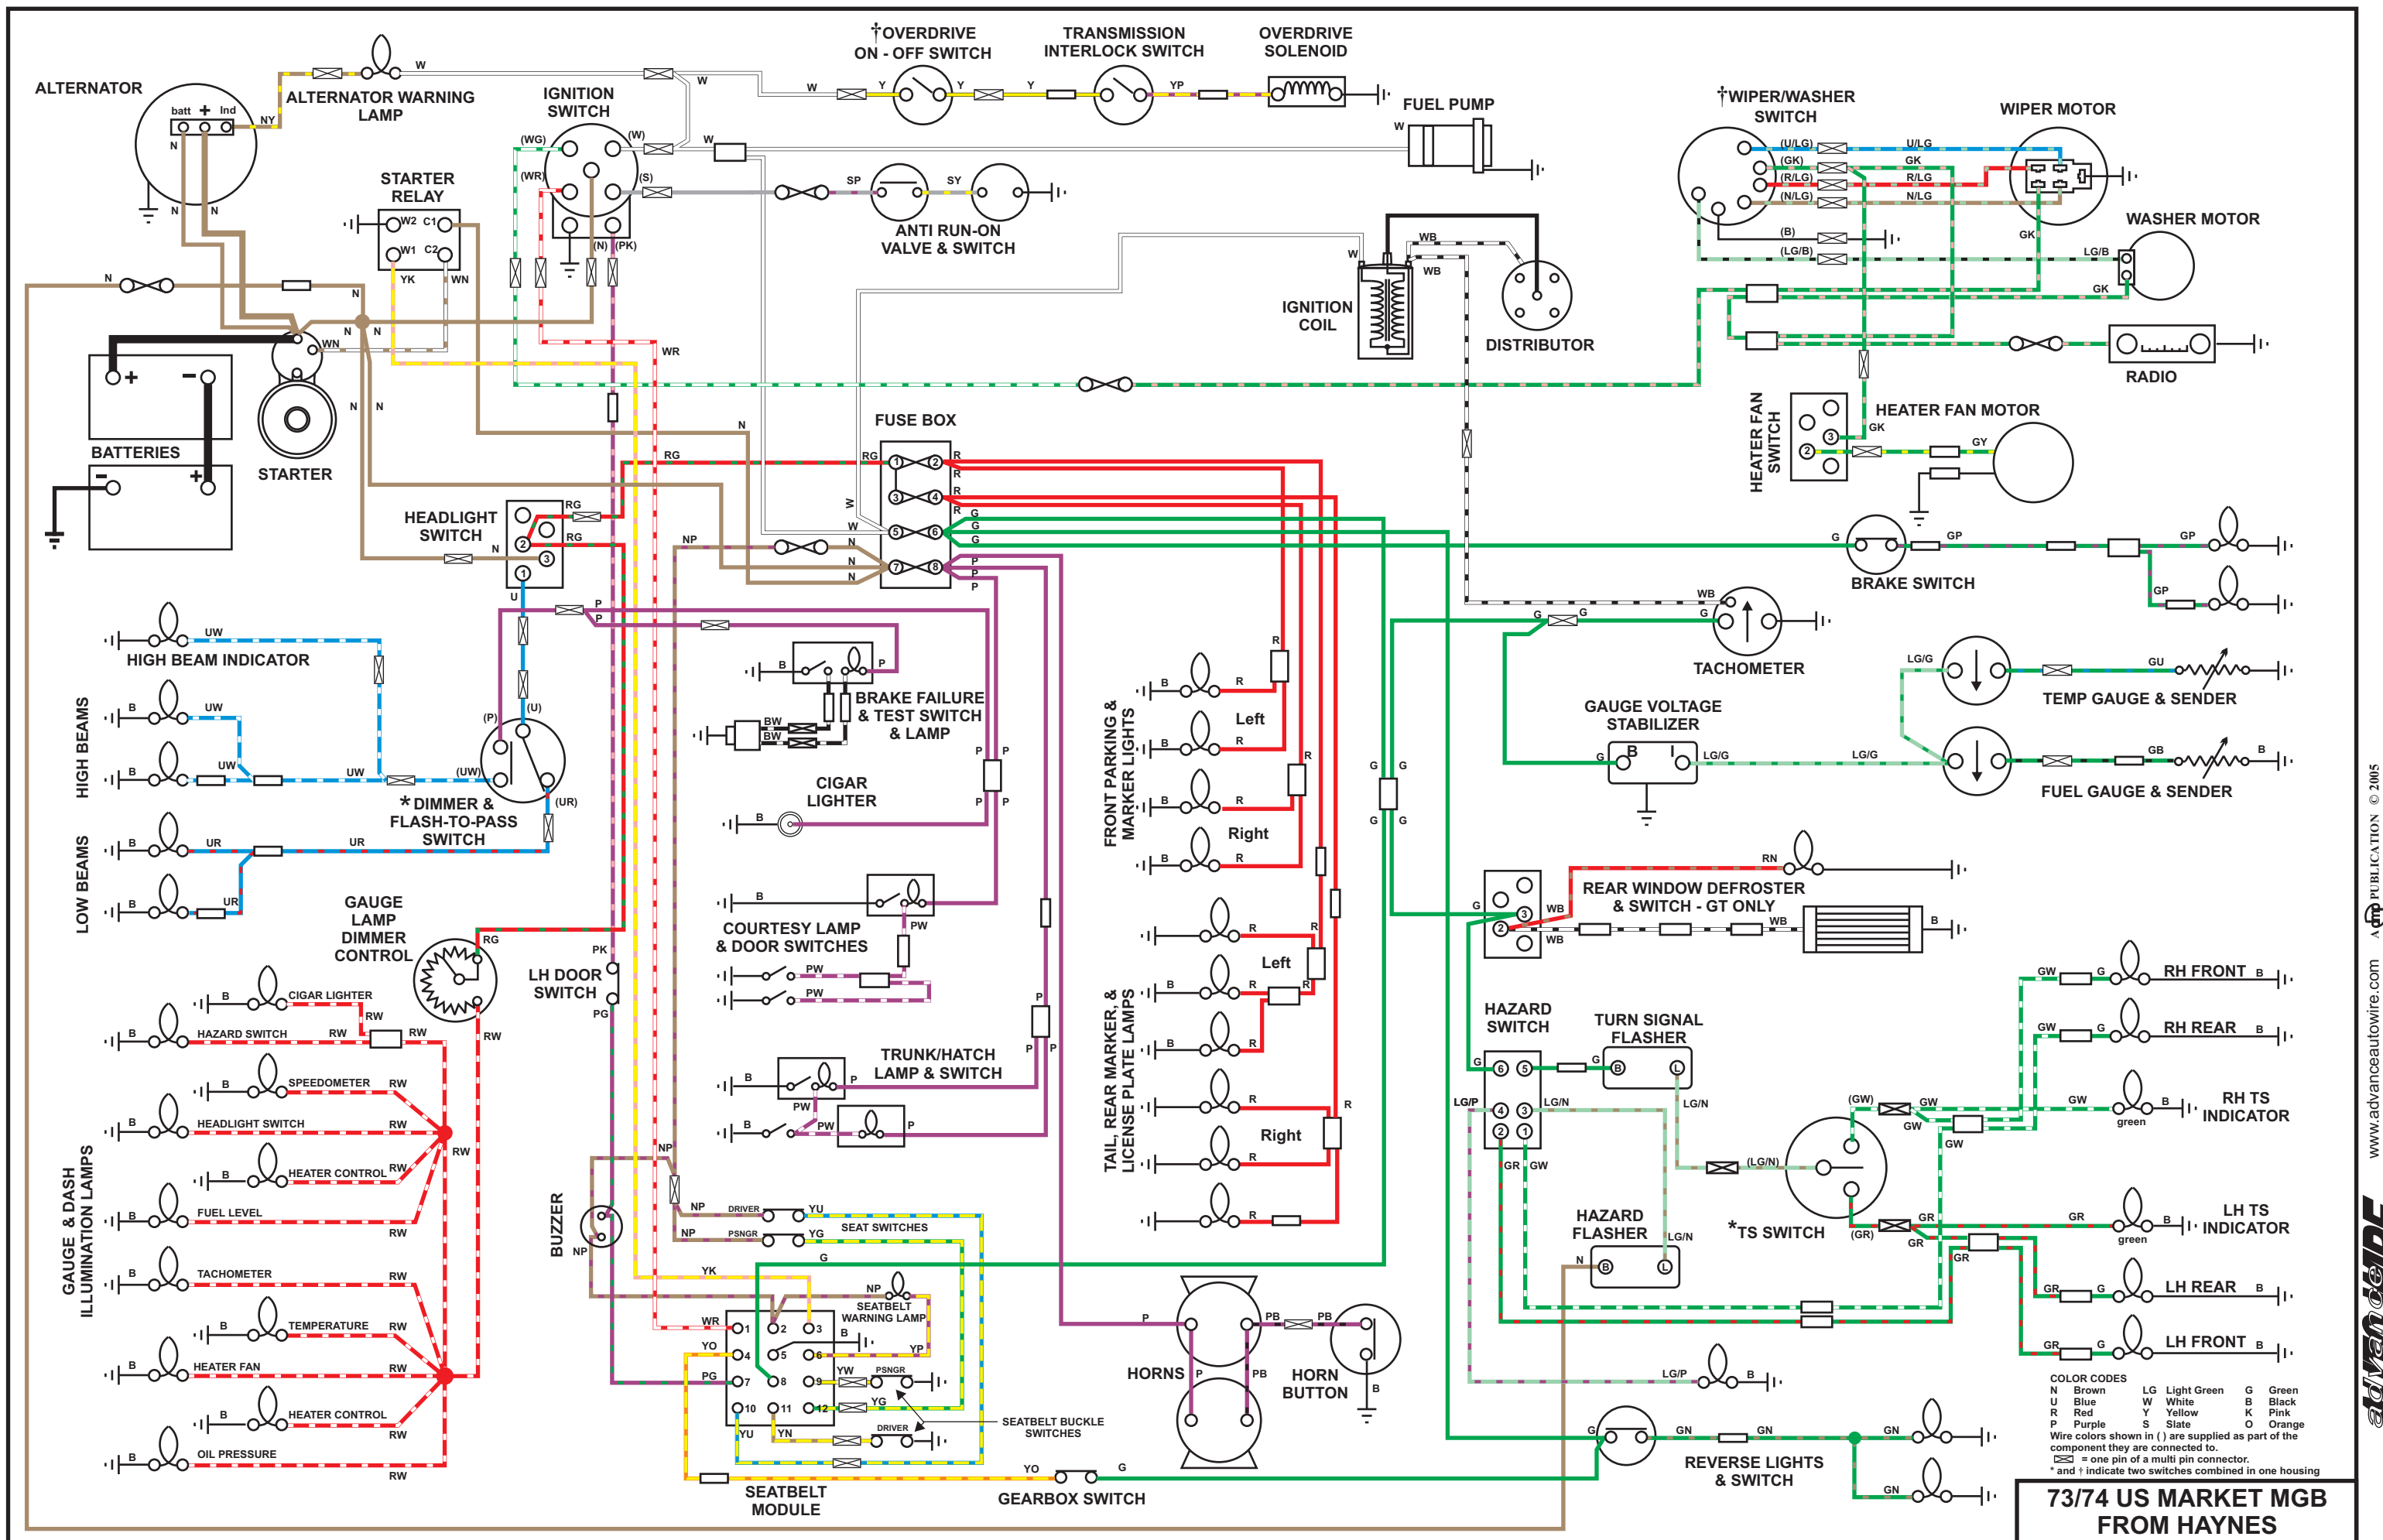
ALTERNATOR
batt + Ind
N
N N
NY
ALTERNATOR WARNING LAMP
W
IGNITION SWITCH
(WG) (W)
(WR) (S)
(N) (PK)
†OVERDRIVE ON - OFF SWITCH
TRANSMISSION INTERLOCK SWITCH
OVERDRIVE SOLENOID
W Y Y Y YP
FUEL PUMP
W
W
SP SY
ANTI RUN-ON VALVE & SWITCH
STARTER RELAY
W2 C1
W1 C2
YK WN
N
N
N N
WN
WR
BATTERIES
STARTER
N N
IGNITION COIL
W WB WB
DISTRIBUTOR
†WIPER/WASHER SWITCH
(U/LG) (GK) (R/LG) (N/LG)
(B) (LG/B)
U/LG GK R/LG N/LG
WIPER MOTOR
WASHER MOTOR
GK LG/B GK
RADIO
HEATER FAN SWITCH
HEATER FAN MOTOR
GK GY
FUSE BOX
RG R R R R
W G G G
N N N
P P P
RG
HEADLIGHT SWITCH
RG RG
N
U
NP
P P
BRAKE SWITCH
G GP GP GP
TACHOMETER
WB G G
HIGH BEAM INDICATOR
UW
HIGH BEAMS
B UW
B UW UW
(UW)
(P) (U)
(UR)
*DIMMER & FLASH-TO-PASS SWITCH
LOW BEAMS
B UR UR
B UR
B P
BRAKE FAILURE & TEST SWITCH & LAMP
BW BW
CIGAR LIGHTER
B
P P P P
COURTESY LAMP & DOOR SWITCHES
B PW
PW PW
FRONT PARKING & MARKER LIGHTS
B R Left
B R
B R Right
B R
R R
GAUGE VOLTAGE STABILIZER
G B I LG/G LG/G
LG/G
TEMP GAUGE & SENDER
GU
FUEL GAUGE & SENDER
GB B
G G G G
RN
REAR WINDOW DEFROSTER & SWITCH - GT ONLY
G WB WB WB B
GAUGE LAMP DIMMER CONTROL
RG
RW
B CIGAR LIGHTER
RW
B HAZARD SWITCH RW RW
B SPEEDOMETER RW
B HEADLIGHT SWITCH RW
B HEATER CONTROL RW
RW
B FUEL LEVEL RW
B TACHOMETER RW
B TEMPERATURE RW
B HEATER FAN RW
B HEATER CONTROL RW
B OIL PRESSURE RW
GAUGE & DASH ILLUMINATION LAMPS
PK
LH DOOR SWITCH
PG
TRUNK/HATCH LAMP & SWITCH
B P
B PW PW P
P P
TAIL, REAR MARKER, & LICENSE PLATE LAMPS
R Left R
B R
B R
R R
R Right
R
R
HAZARD SWITCH
TURN SIGNAL FLASHER
G G
LG/P LG/N LG/N
GR GW
HAZARD FLASHER
N LG/N
(GW) GW GW GW
(LG/N)
*TS SWITCH
(GR) GR GR
GW G RH FRONT B
GW G RH REAR B
GW B RH TS INDICATOR green
GR B LH TS INDICATOR green
GR G LH REAR B
GR G LH FRONT B
BUZZER
NP
NP
NP DRIVER YU
NP PSNGR YG
SEAT SWITCHES
G
YK
NP
SEATBELT WARNING LAMP
YP
WR 1 2 3
YO 4 5 6 B
PG 7 8 9
10 11 12
YW PSNGR
YG
DRIVER
YU YN
SEATBELT BUCKLE SWITCHES
SEATBELT MODULE
YO G
GEARBOX SWITCH
P PB PB
HORNS
P PB
HORN BUTTON
B
LG/P B
G GN GN GN
GN
REVERSE LIGHTS & SWITCH
COLOR CODES
N Brown LG Light Green G Green
U Blue W White B Black
R Red Y Yellow K Pink
P Purple S Slate O Orange
Wire colors shown in ( ) are supplied as part of the component they are connected to.
= one pin of a multi pin connector.
* and † indicate two switches combined in one housing
73/74 US MARKET MGB FROM HAYNES
www.advanceautowire.com
AAW PUBLICATION © 2005
advance